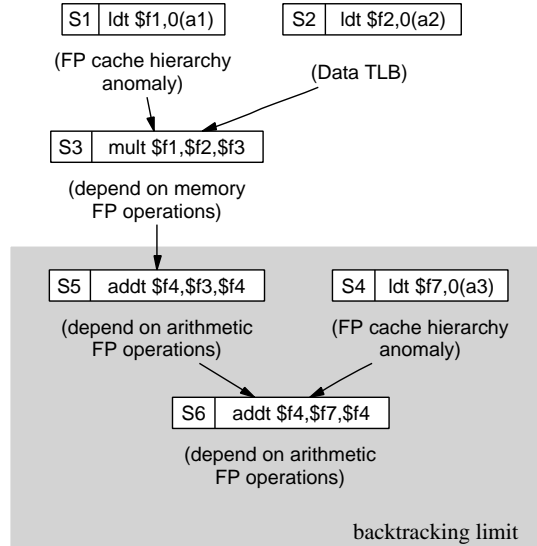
S1 ldt \$f1,0(a1)

S2 ldt \$f2,0(a2)

(FP cache hierarchy anomaly)

(Data TLB)

S3 mult \$f1,\$f2,\$f3

(depend on memory FP operations)

S5 addt \$f4,\$f3,\$f4

S4 ldt \$f7,0(a3)

(depend on arithmetic FP operations)

(FP cache hierarchy anomaly)

S6 addt \$f4,\$f7,\$f4

(depend on arithmetic FP operations)

backtracking limit